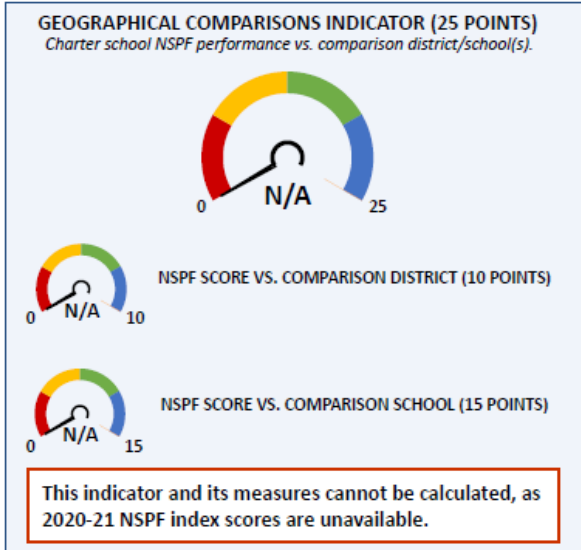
GEOGRAPHICAL COMPARISONS INDICATOR (25 POINTS)
Charter school NSPF performance vs. comparison district/school(s).

0
N/A
25

0
N/A
10
NSPF SCORE VS. COMPARISON DISTRICT (10 POINTS)

0
N/A
15
NSPF SCORE VS. COMPARISON SCHOOL (15 POINTS)

This indicator and its measures cannot be calculated, as 2020-21 NSPF index scores are unavailable.